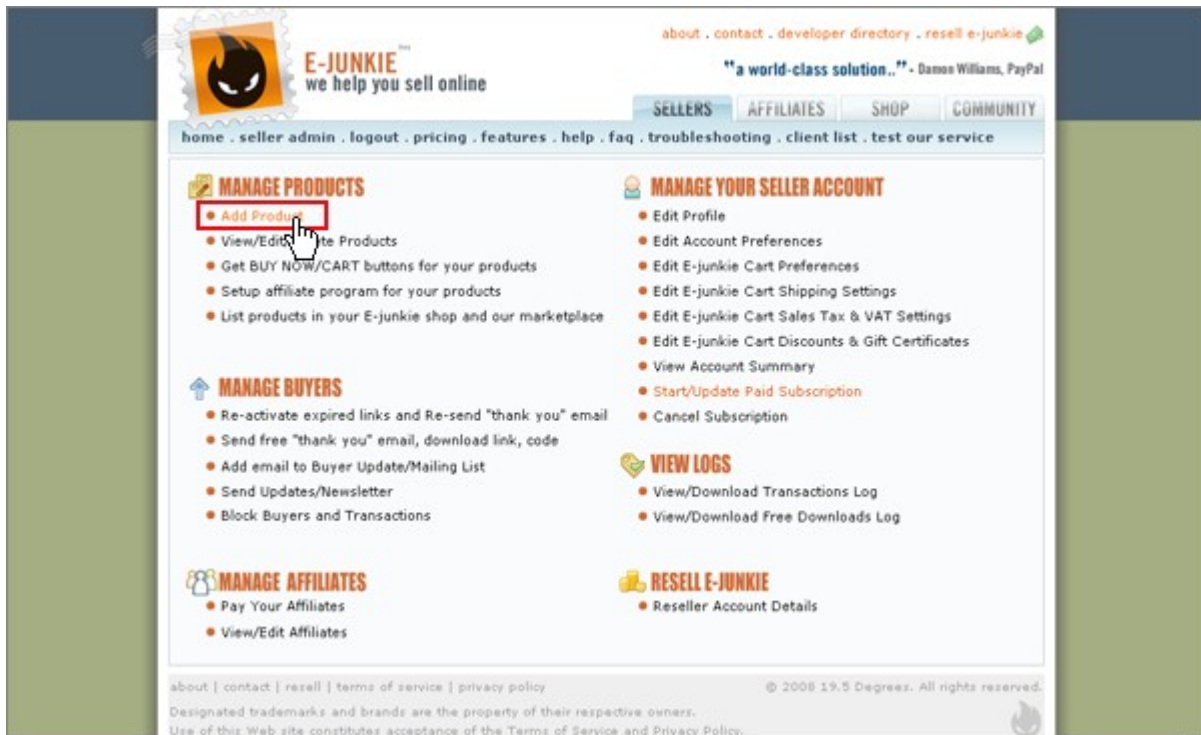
about . contact . developer directory . resell e-junkie

E-JUNKIE™
we help you sell online

"a world-class solution.." - Damon Williams, PayPal

SELLERS | AFFILIATES | SHOP | COMMUNITY

home . seller admin . logout . pricing . features . help . faq . troubleshooting . client list . test our service

MANAGE PRODUCTS
• Add Produ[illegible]
• View/Edit/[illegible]te Products
• Get BUY NOW/CART buttons for your products
• Setup affiliate program for your products
• List products in your E-junkie shop and our marketplace

MANAGE BUYERS
• Re-activate expired links and Re-send "thank you" email
• Send free "thank you" email, download link, code
• Add email to Buyer Update/Mailing List
• Send Updates/Newsletter
• Block Buyers and Transactions

MANAGE AFFILIATES
• Pay Your Affiliates
• View/Edit Affiliates

MANAGE YOUR SELLER ACCOUNT
• Edit Profile
• Edit Account Preferences
• Edit E-junkie Cart Preferences
• Edit E-junkie Cart Shipping Settings
• Edit E-junkie Cart Sales Tax & VAT Settings
• Edit E-junkie Cart Discounts & Gift Certificates
• View Account Summary
• Start/Update Paid Subscription
• Cancel Subscription

VIEW LOGS
• View/Download Transactions Log
• View/Download Free Downloads Log

RESELL E-JUNKIE
• Reseller Account Details

about | contact | resell | terms of service | privacy policy

© 2008 19.5 Degrees. All rights reserved.

Designated trademarks and brands are the property of their respective owners.
Use of this Web site constitutes acceptance of the Terms of Service and Privacy Policy.